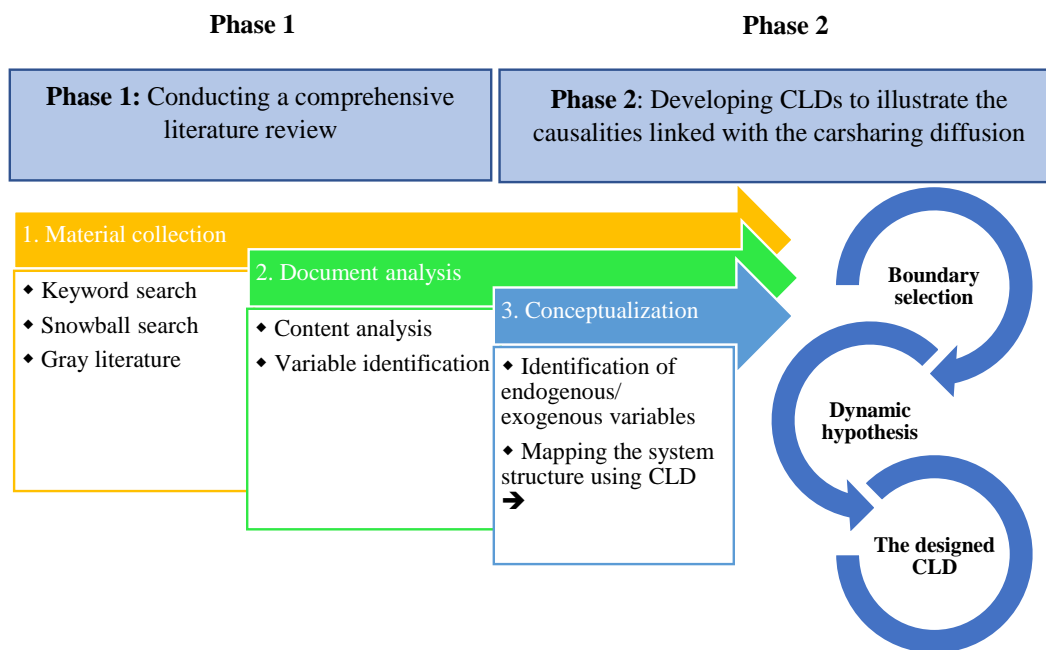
Phase 1

Phase 2

**Phase 1:** Conducting a comprehensive literature review

**Phase 2**: Developing CLDs to illustrate the causalities linked with the carsharing diffusion

1. Material collection

- Keyword search
- Snowball search
- Gray literature

2. Document analysis

- Content analysis
- Variable identification

3. Conceptualization

- Identification of endogenous/ exogenous variables
- Mapping the system structure using CLD ➔

Boundary selection

Dynamic hypothesis

The designed CLD